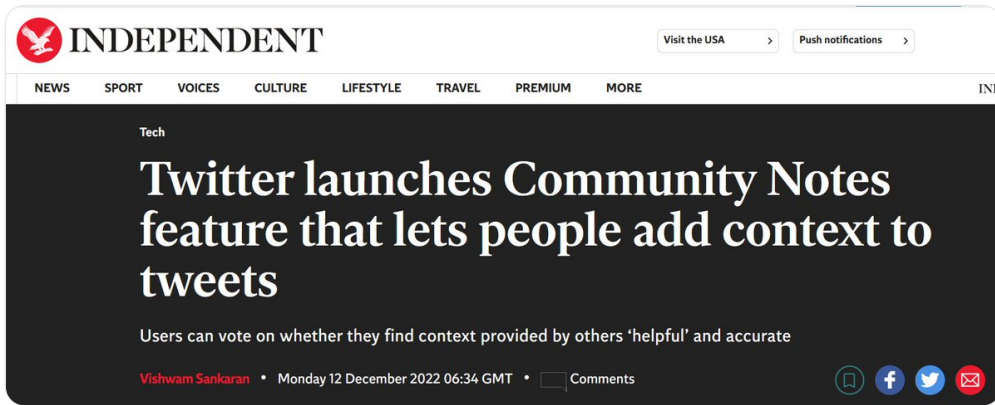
INDEPENDENT

Visit the USA >

Push notifications >

NEWS SPORT VOICES CULTURE LIFESTYLE TRAVEL PREMIUM MORE

IN

Tech

Twitter launches Community Notes feature that lets people add context to tweets

Users can vote on whether they find context provided by others ‘helpful’ and accurate

Vishwam Sankaran • Monday 12 December 2022 06:34 GMT • Comments